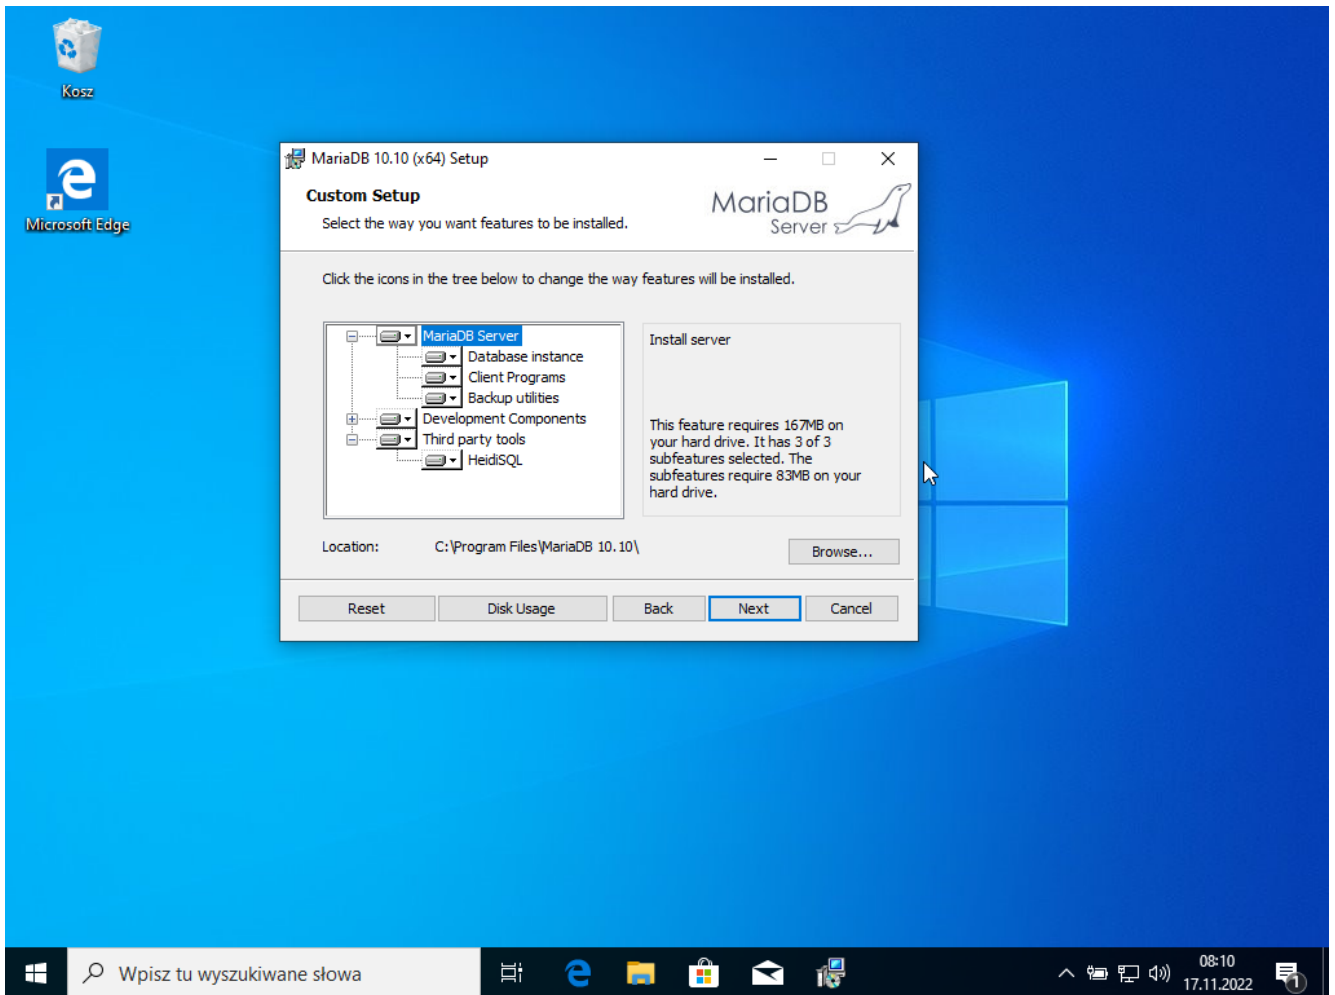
Kosz

Microsoft Edge

MariaDB 10.10 (x64) Setup

Custom Setup

Select the way you want features to be installed.

MariaDB
Server

Click the icons in the tree below to change the way features will be installed.

MariaDB Server
Database instance
Client Programs
Backup utilities
Development Components
Third party tools
HeidiSQL

Install server

This feature requires 167MB on your hard drive. It has 3 of 3 subfeatures selected. The subfeatures require 83MB on your hard drive.

Location: C:\Program Files\MariaDB 10.10\

Browse...

Reset
Disk Usage
Back
Next
Cancel

Wpisz tu wyszukiwane słowa

08:10
17.11.2022

1